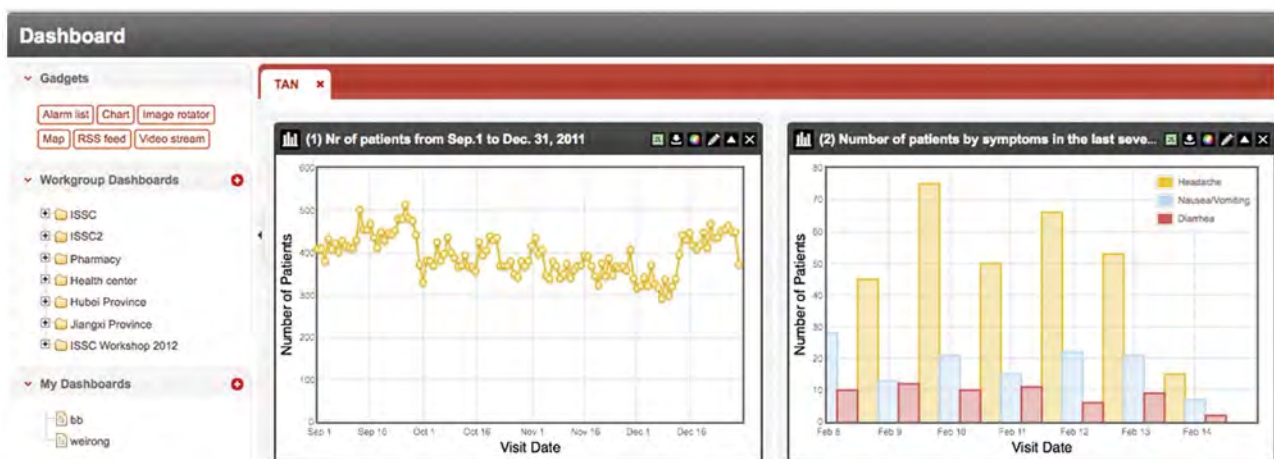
Dashboard

Gadgets

Alarm list Chart Image rotator Map RSS feed Video stream

Workgroup Dashboards

ISSC
ISSC2
Pharmacy
Health center
Hubei Province
Jiangxi Province
ISSC Workshop 2012

My Dashboards

bb
weirong

TAN ×

(1) Nr of patients from Sep.1 to Dec. 31, 2011

600
500
400
300
200
100
0

Number of Patients

Sep 1 Sep 16 Oct 1 Oct 16 Nov 1 Nov 16 Dec 1 Dec 16

Visit Date

(2) Number of patients by symptoms in the last seve...

80
70
60
50
40
30
20
10
0

Number of Patients

Headache
Nausea/Vomiting
Diarrhea

Feb 8 Feb 9 Feb 10 Feb 11 Feb 12 Feb 13 Feb 14

Visit Date